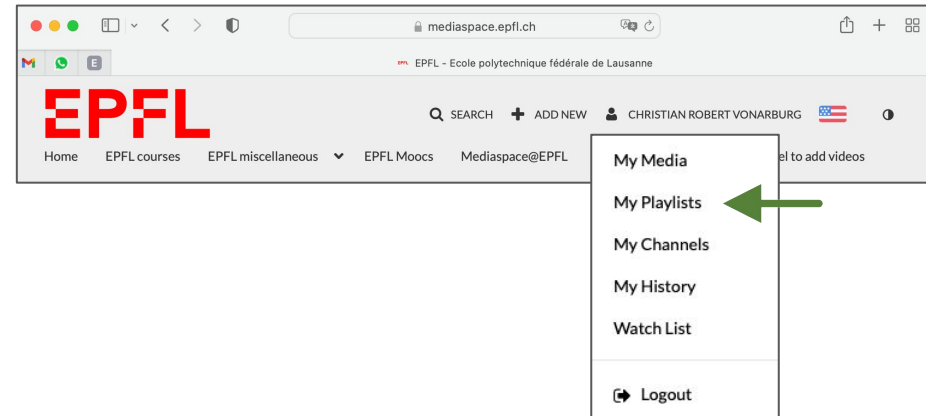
mediaspace.epfl.ch

EPFL - Ecole polytechnique fédérale de Lausanne

EPFL

SEARCH ADD NEW CHRISTIAN ROBERT VONARBURG

Home EPFL courses EPFL miscellaneous EPFL Moocs Mediaspace@EPFL

el to add videos

My Media
My Playlists
My Channels
My History
Watch List

Logout